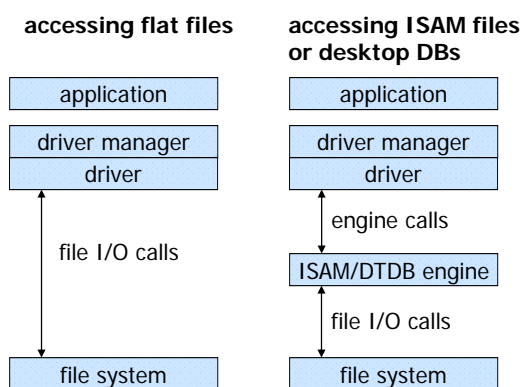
accessing flat files

application

driver manager

driver

file I/O calls

file system

accessing ISAM files or desktop DBs

application

driver manager

driver

engine calls

ISAM/DTDB engine

file I/O calls

file system